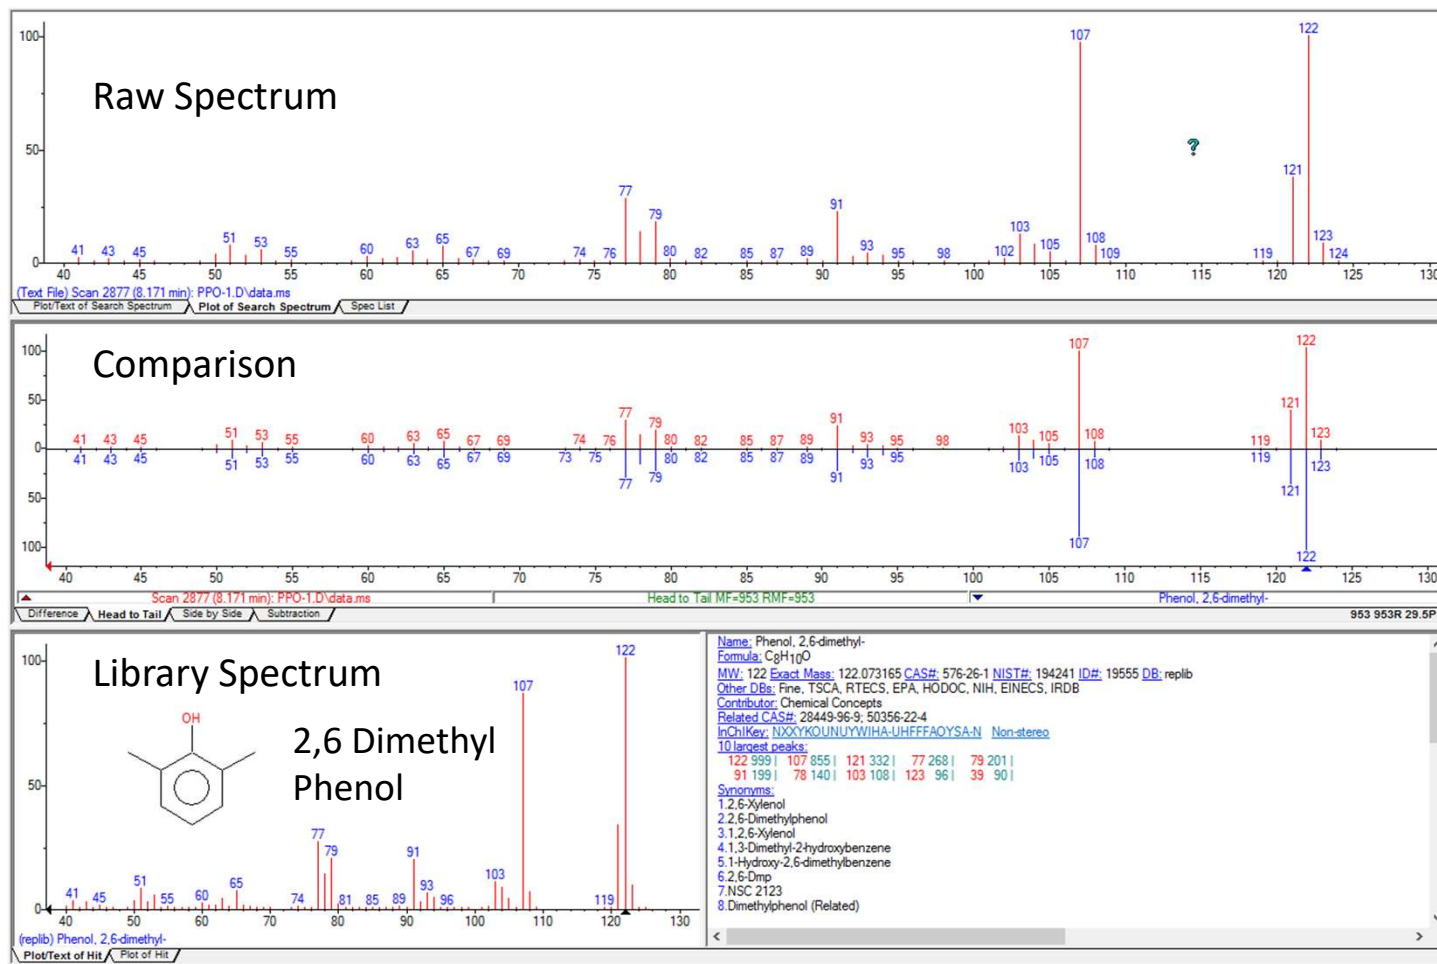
Raw Spectrum

100
50
0

107
122
?
121
77
79
91
103
51
53
65
63
60
41
43
45
55
67
69
74
76
80
82
85
87
89
93
95
98
102
105
108
109
119
123
124

40 45 50 55 60 65 70 75 80 85 90 95 100 105 110 115 120 125 130

(Text File) Scan 2877 (8.171 min): PPO-1.D\data.ms

Plot/Text of Search Spectrum | Plot of Search Spectrum | Spec List

Comparison

100
50
0
50
100

107
122
77
79
91
121
103
51
53
65
41
43
45
55
60
63
67
69
74
76
80
82
85
87
89
93
95
98
105
108
119
123

41 43 45 51 53 55 60 63 65 67 69 73 75 77 79 80 82 85 87 89 91 93 95 103 105 108 119 121 123 107 122

40 45 50 55 60 65 70 75 80 85 90 95 100 105 110 115 120 125 130

Scan 2877 (8.171 min): PPO-1.D\data.ms
Head to Tail MF=953 RMF=953
Phenol, 2,6-dimethyl-
953 953R 29.5P

Difference | Head to Tail | Side by Side | Subtraction

Library Spectrum

100
50
0

OH

2,6 Dimethyl Phenol

122
107
77
79
91
51
65
103
41
45
55
60
74
81
85
89
93
96
119

40 50 60 70 80 90 100 110 120 130

(replib) Phenol, 2,6-dimethyl-

Plot/Text of Hit | Plot of Hit

Name: Phenol, 2,6-dimethyl-
Formula: $C_8H_{10}O$
MW: 122 Exact Mass: 122.073165 CAS#: 576-26-1 NIST#: 194241 ID#: 19555 DB: replib
Other DBs: Fine, TSCA, RTECS, EPA, HODOC, NIH, EINECS, IRDB
Contributor: Chemical Concepts
Related CAS#: 28449-96-9; 50356-22-4
InChIKey: NXXYKOUNUYWIHA-UHFFFAOYSA-N Non-stereo
10 largest peaks:
122 999 | 107 855 | 121 332 | 77 268 | 79 201 |
91 199 | 78 140 | 103 108 | 123 96 | 39 90 |
Synonyms:
1.2,6-Xylenol
2.2,6-Dimethylphenol
3.1,2,6-Xylenol
4.1,3-Dimethyl-2-hydroxybenzene
5.1-Hydroxy-2,6-dimethylbenzene
6.2,6-Dmp
7.NSC 2123
8.Dimethylphenol (Related)